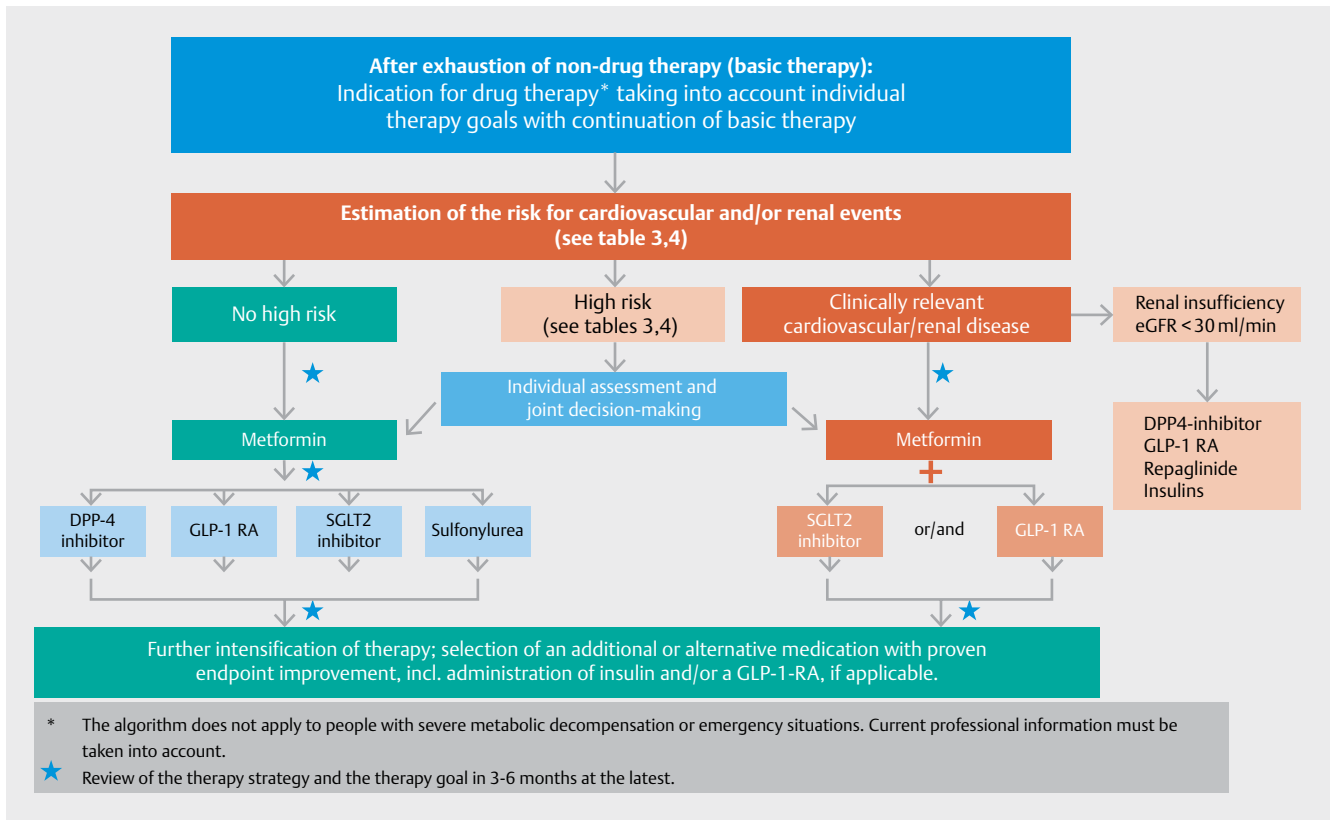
After exhaustion of non-drug therapy (basic therapy):
Indication for drug therapy* taking into account individual therapy goals with continuation of basic therapy

Estimation of the risk for cardiovascular and/or renal events (see table 3,4)

No high risk

High risk (see tables 3,4)

Clinically relevant cardiovascular/renal disease

Renal insufficiency eGFR < 30 ml/min

Individual assessment and joint decision-making

Metformin

DPP4-inhibitor
GLP-1 RA
Repaglinide
Insulins

Metformin

+

DPP-4 inhibitor

GLP-1 RA

SGLT2 inhibitor

Sulfonylurea

SGLT2 inhibitor

or/and

GLP-1 RA

Further intensification of therapy; selection of an additional or alternative medication with proven endpoint improvement, incl. administration of insulin and/or a GLP-1-RA, if applicable.

* The algorithm does not apply to people with severe metabolic decompensation or emergency situations. Current professional information must be taken into account.

★ Review of the therapy strategy and the therapy goal in 3-6 months at the latest.